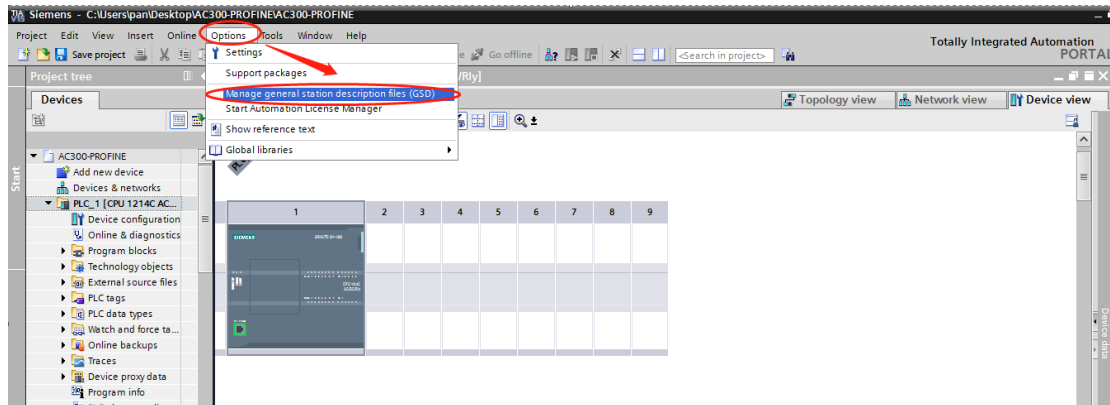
Siemens - C:\Users\pan\Desktop\AC300-PROFINE\AC300-PROFINE

Project Edit View Insert Online Options Tools Window Help

Save project

Go offline

<Search in project>

Totally Integrated Automation
PORTAL

Project tree

Devices

Settings
Support packages
Manage general station description files (GSD)
Start Automation License Manager
Show reference text
Global libraries

/Rly]

Topology view
Network view
Device view

AC300-PROFINE
Add new device
Devices & networks
PLC_1 [CPU 1214C AC...
Device configuration
Online & diagnostics
Program blocks
Technology objects
External source files
PLC tags
PLC data types
Watch and force ta...
Online backups
Traces
Device proxy data
Program info

Start

| 1 | 2 | 3 | 4 | 5 | 6 | 7 | 8 | 9 |
|---|---|---|---|---|---|---|---|---|

SIEMENS

Device data